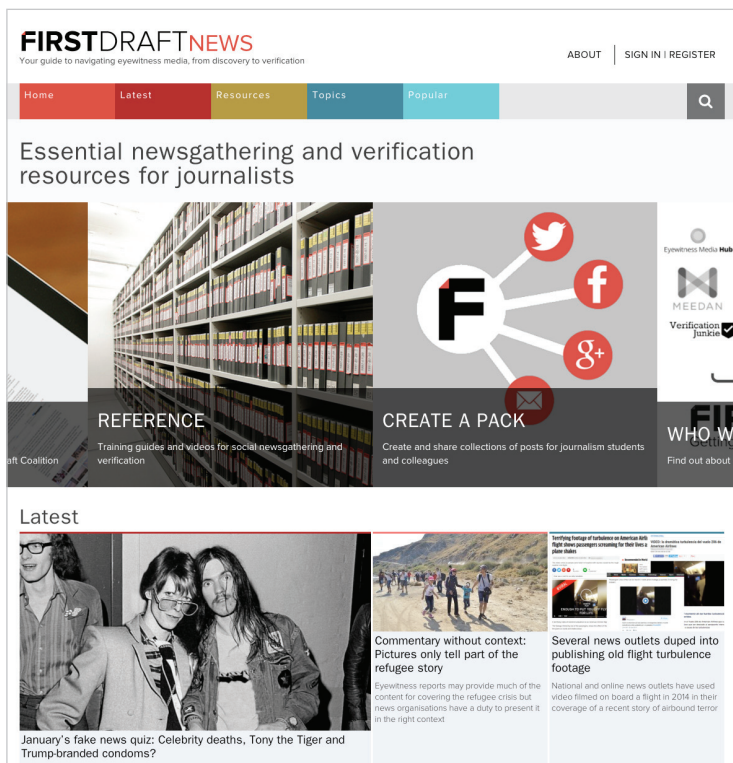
FIRSTDRAFTNEWS
Your guide to navigating eyewitness media, from discovery to verification

ABOUT | SIGN IN | REGISTER

Home Latest Resources Topics Popular

Essential newsgathering and verification resources for journalists

aft Coalition

REFERENCE
Training guides and videos for social newsgathering and verification

CREATE A PACK
Create and share collections of posts for journalism students and colleagues

Eyewitness Media Hub
MEEDAN
Verification Junkie

WHO W
Find out about

Latest

January's fake news quiz: Celebrity deaths, Tony the Tiger and Trump-branded condoms?

Commentary without context: Pictures only tell part of the refugee story
Eyewitness reports may provide much of the content for covering the refugee crisis but news organisations have a duty to present it in the right context

Terrifying footage of turbulence on American Airlines flight shows passengers screaming for their lives & plane shakes

Several news outlets duped into publishing old flight turbulence footage
National and online news outlets have used video filmed on board a flight in 2014 in their coverage of a recent story of airbound terror